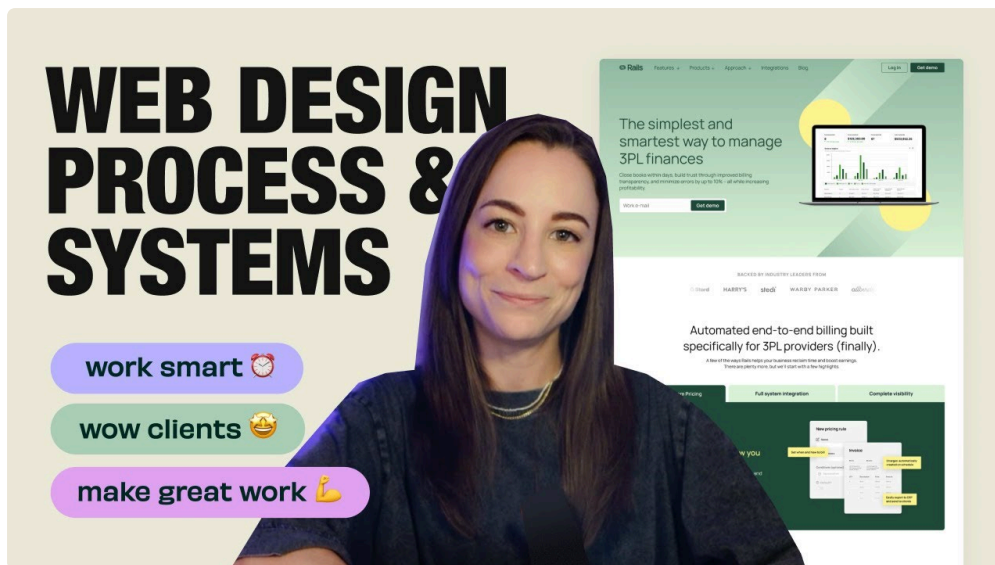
WEB DESIGN PROCESS & SYSTEMS

work smart ⏰

wow clients 🤩

make great work 💪

Rails Features Products Approach Integrations Blog Log in Get demo

The simplest and smartest way to manage 3PL finances

Close books within days, build trust through improved billing transparency, and minimize errors by up to 10% - all while increasing profitability.

Work e-mail Get demo

BACKED BY INDUSTRY LEADERS FROM

HARRY'S WARBY PARKER

Automated end-to-end billing built specifically for 3PL providers (finally).

A few of the ways Rails helps your business reclaim time and boost earnings. There are plenty more, but we'll start with a few highlights.

Pricing Full system integration Complete visibility

New pricing rule

Invoice

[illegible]